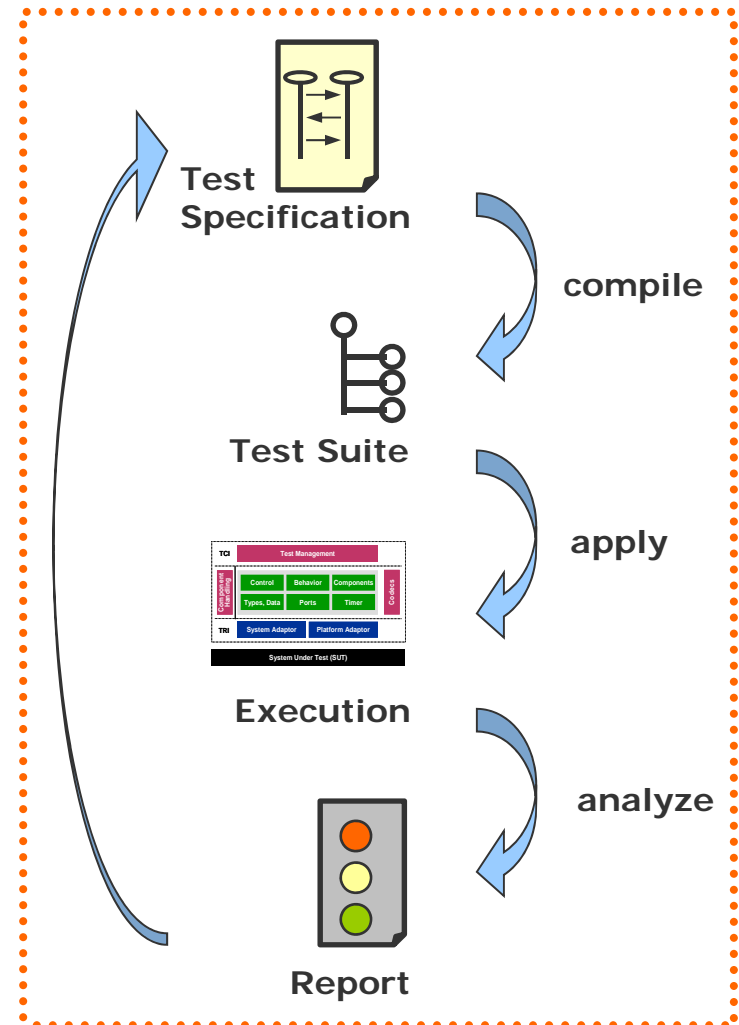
Test Specification

compile

Test Suite

apply

TCI
Test Management
Component Handling
Control
Behavior
Components
Types, Data
Ports
Timer
Codecs
TRI
System Adaptor
Platform Adaptor
System Under Test (SUT)

Execution

analyze

Report